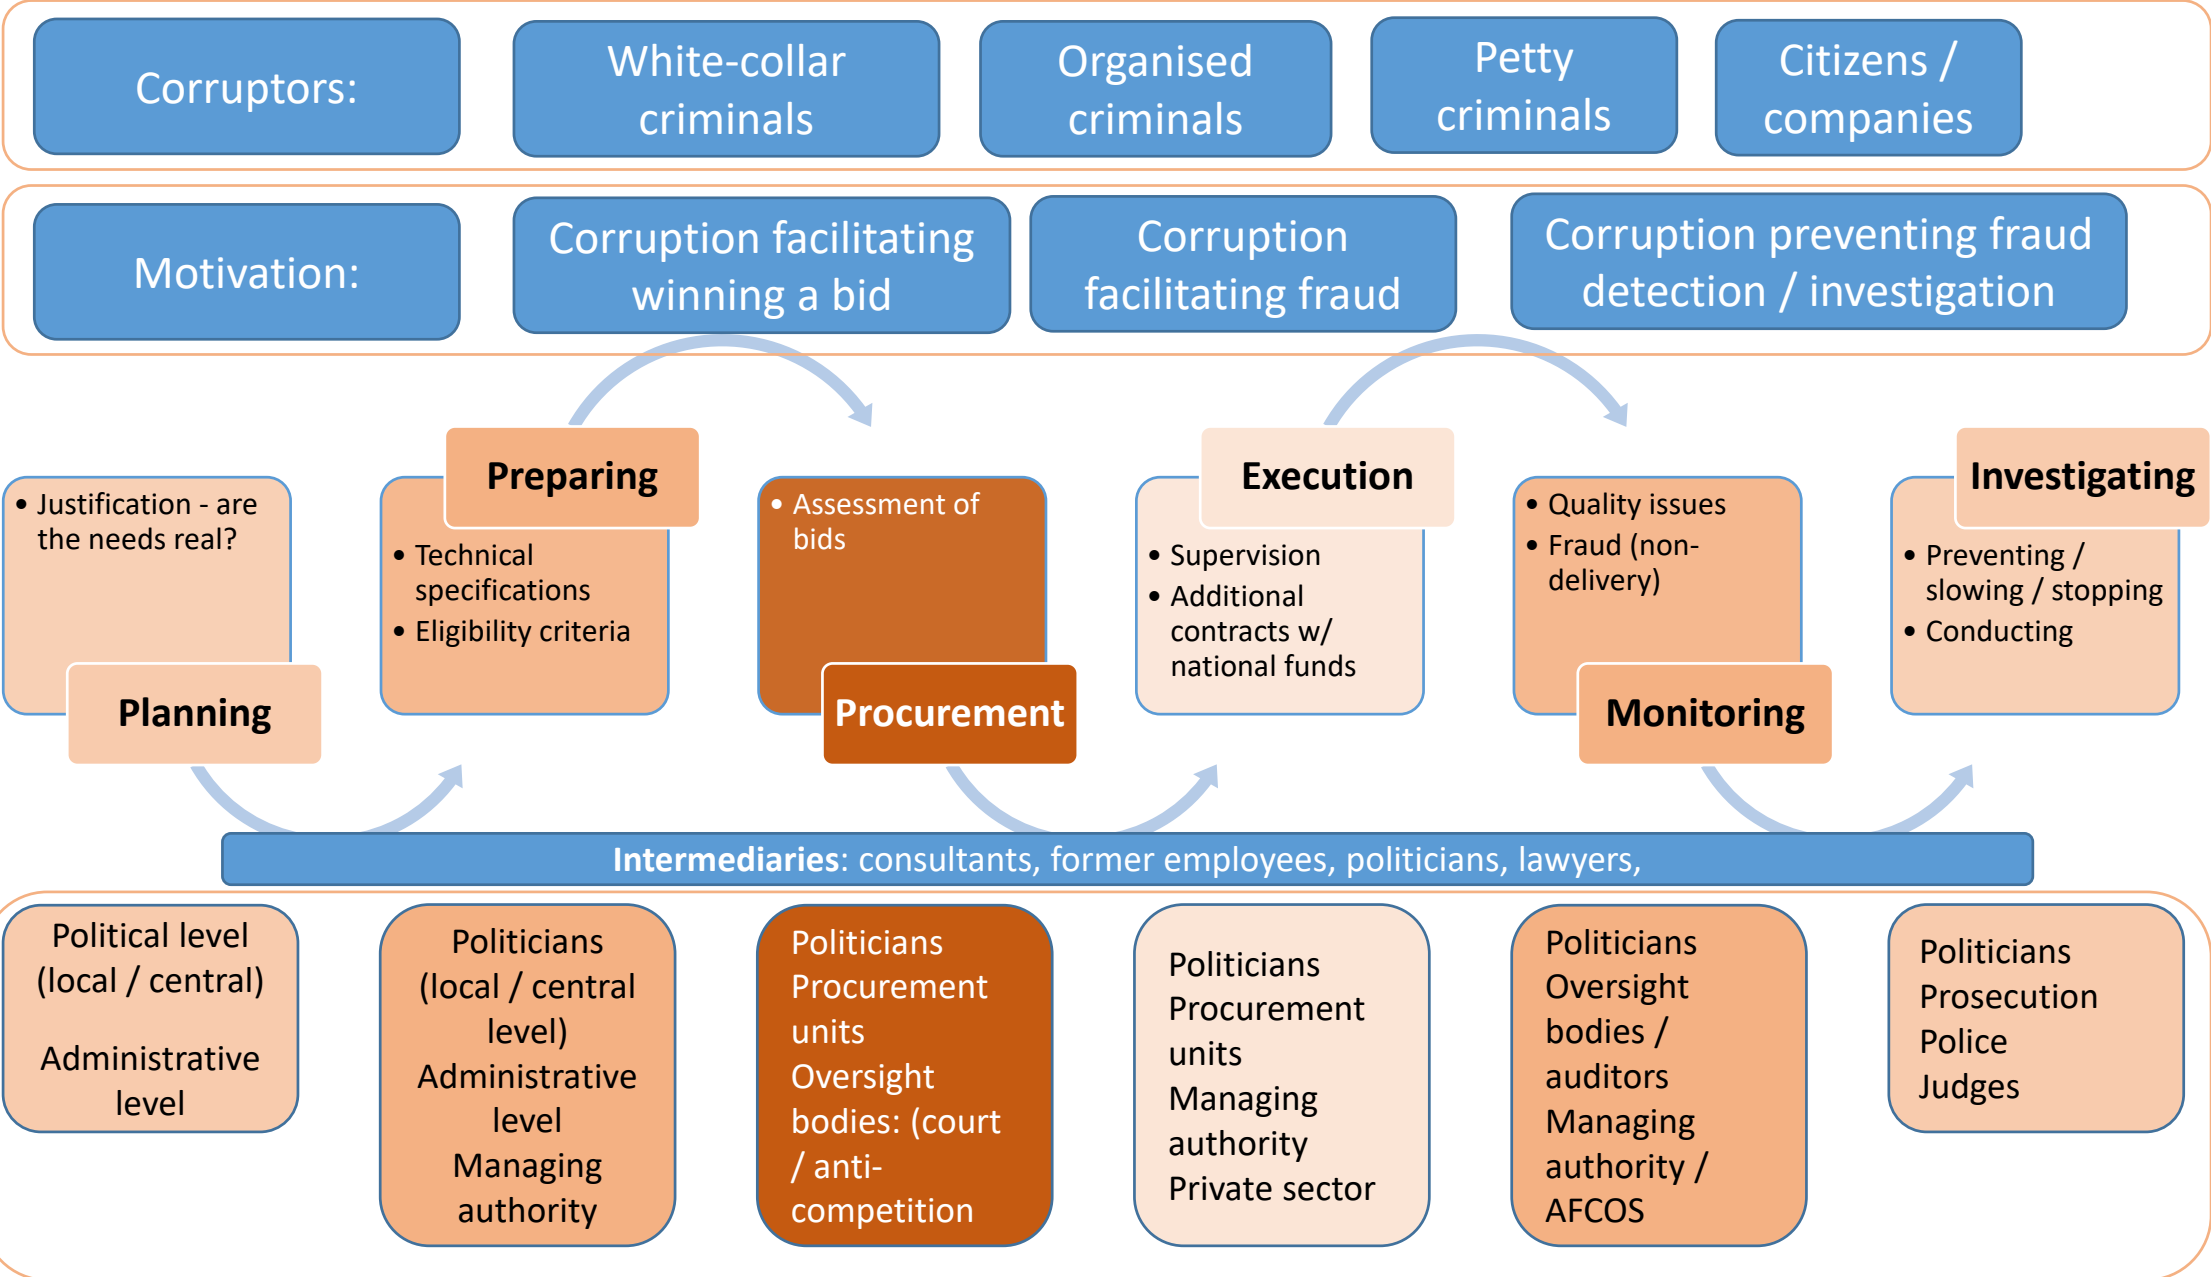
Corruptors:

White-collar criminals

Organised criminals

Petty criminals

Citizens / companies

Motivation:

Corruption facilitating winning a bid

Corruption facilitating fraud

Corruption preventing fraud detection / investigation

• Justification - are the needs real?

Planning

Preparing

• Technical specifications
• Eligibility criteria

• Assessment of bids

Procurement

Execution

• Supervision
• Additional contracts w/ national funds

• Quality issues
• Fraud (non-delivery)

Monitoring

Investigating

• Preventing / slowing / stopping
• Conducting

**Intermediaries**: consultants, former employees, politicians, lawyers,

Political level (local / central)

Administrative level

Politicians (local / central level)
Administrative level
Managing authority

Politicians
Procurement units
Oversight bodies: (court / anti-competition

Politicians
Procurement units
Managing authority
Private sector

Politicians
Oversight bodies / auditors
Managing authority / AFCOS

Politicians
Prosecution
Police
Judges